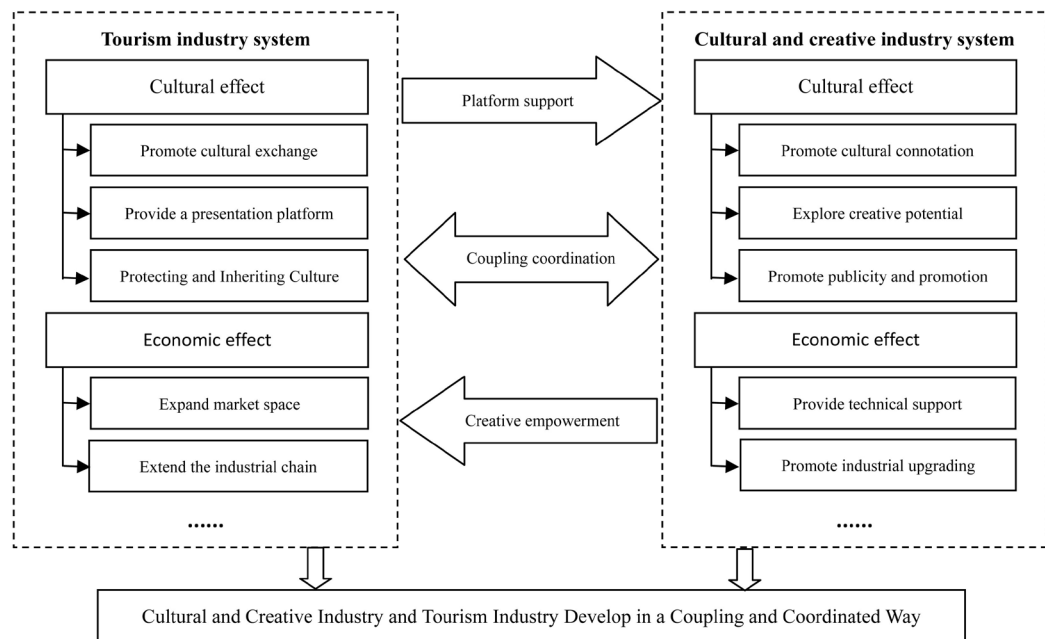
Tourism industry system

Cultural effect

Promote cultural exchange

Provide a presentation platform

Protecting and Inheriting Culture

Economic effect

Expand market space

Extend the industrial chain

......

Platform support

Coupling coordination

Creative empowerment

Cultural and creative industry system

Cultural effect

Promote cultural connotation

Explore creative potential

Promote publicity and promotion

Economic effect

Provide technical support

Promote industrial upgrading

......

Cultural and Creative Industry and Tourism Industry Develop in a Coupling and Coordinated Way